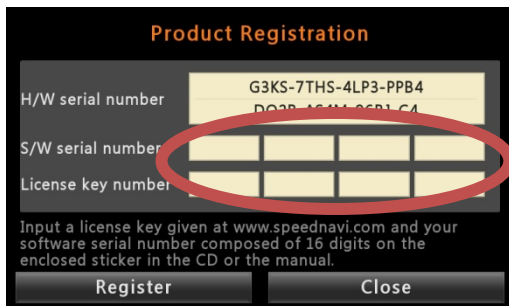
Product Registration

H/W serial number

G3KS-7THS-4LP3-PPB4

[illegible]

S/W serial number

License key number

Input a license key given at www.speednavi.com and your software serial number composed of 16 digits on the enclosed sticker in the CD or the manual.

Register

Close